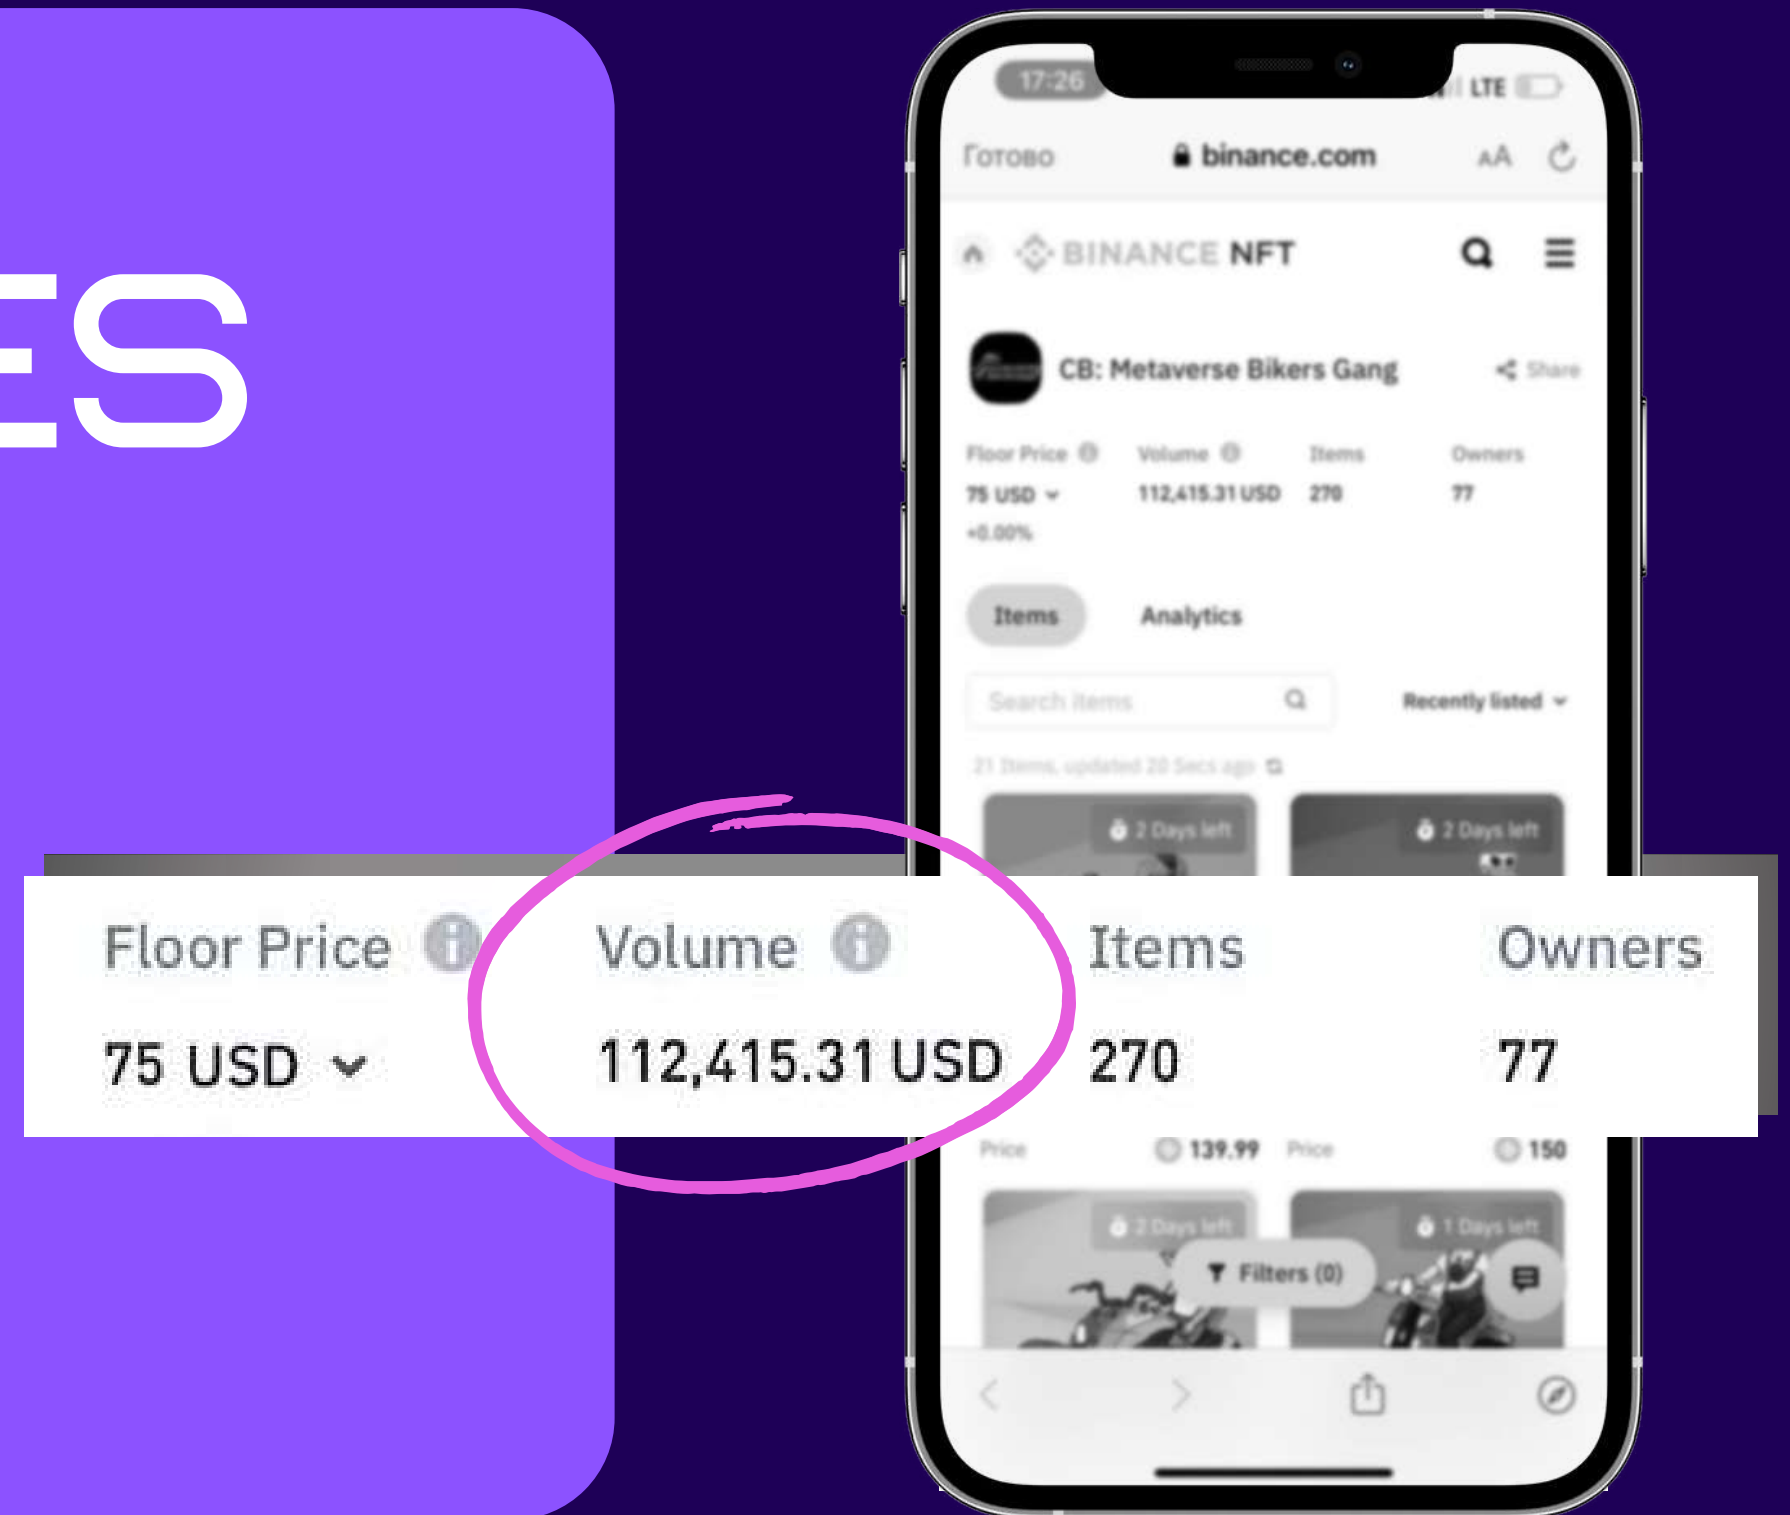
ES

17:26

LTE

Готово

binance.com

AA

BINANCE NFT

CB: Metaverse Bikers Gang

Share

| Floor Price | Volume | Items | Owners |
|---|---|---|---|
| 75 USD | 112,415.31 USD | 270 | 77 |

+0.00%

Items

Analytics

Search items

Recently listed

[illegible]

2 Days left

2 Days left

Floor Price

Volume

Items

Owners

75 USD

112,415.31 USD

270

77

Price

139.99

Price

150

2 Days left

1 Days left

Filters (0)